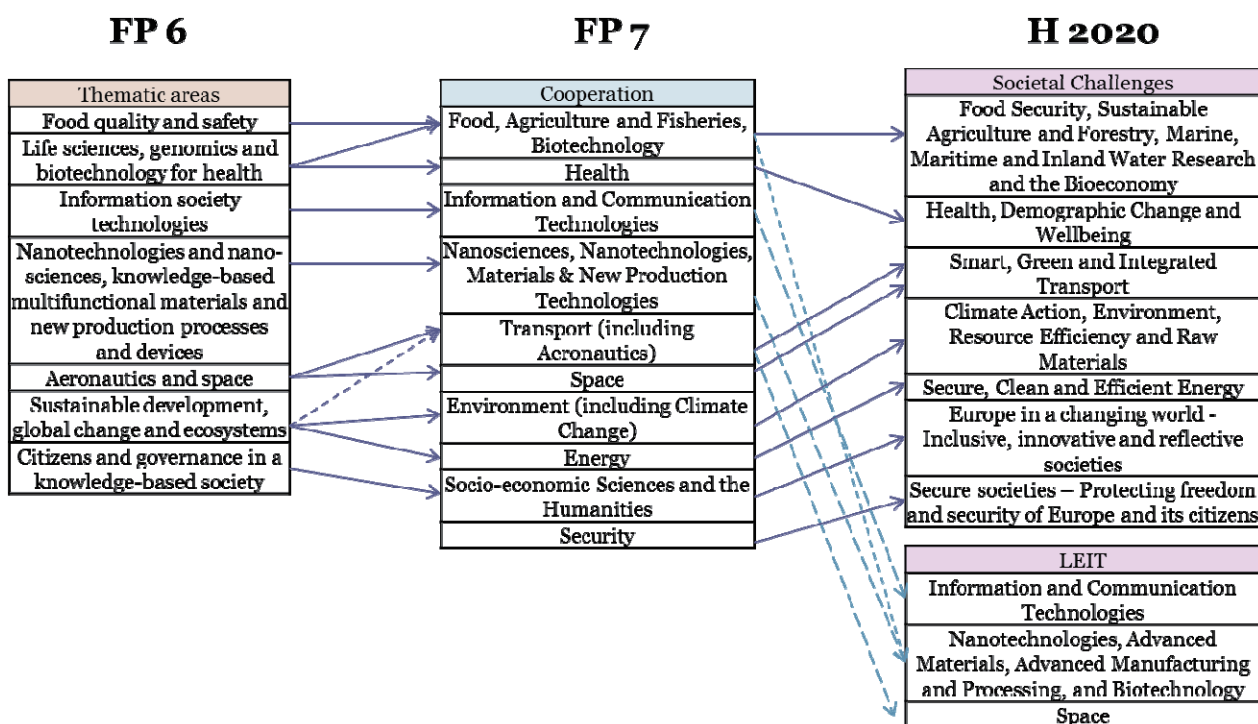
FP 6

FP 7

H 2020

| Thematic areas |
|---|
| Food quality and safety |
| Life sciences, genomics and biotechnology for health |
| Information society technologies |
| Nanotechnologies and nanosciences, knowledge-based multifunctional materials and new production processes and devices |
| Aeronautics and space |
| Sustainable development, global change and ecosystems |
| Citizens and governance in a knowledge-based society |

| Cooperation |
|---|
| Food, Agriculture and Fisheries, Biotechnology |
| Health |
| Information and Communication Technologies |
| Nanosciences, Nanotechnologies, Materials & New Production Technologies |
| Transport (including Aeronautics) |
| Space |
| Environment (including Climate Change) |
| Energy |
| Socio-economic Sciences and the Humanities |
| Security |

| Societal Challenges |
|---|
| Food Security, Sustainable Agriculture and Forestry, Marine, Maritime and Inland Water Research and the Bioeconomy |
| Health, Demographic Change and Wellbeing |
| Smart, Green and Integrated Transport |
| Climate Action, Environment, Resource Efficiency and Raw Materials |
| Secure, Clean and Efficient Energy |
| Europe in a changing world - Inclusive, innovative and reflective societies |
| Secure societies – Protecting freedom and security of Europe and its citizens |

| LEIT |
|---|
| Information and Communication Technologies |
| Nanotechnologies, Advanced Materials, Advanced Manufacturing and Processing, and Biotechnology |
| Space |